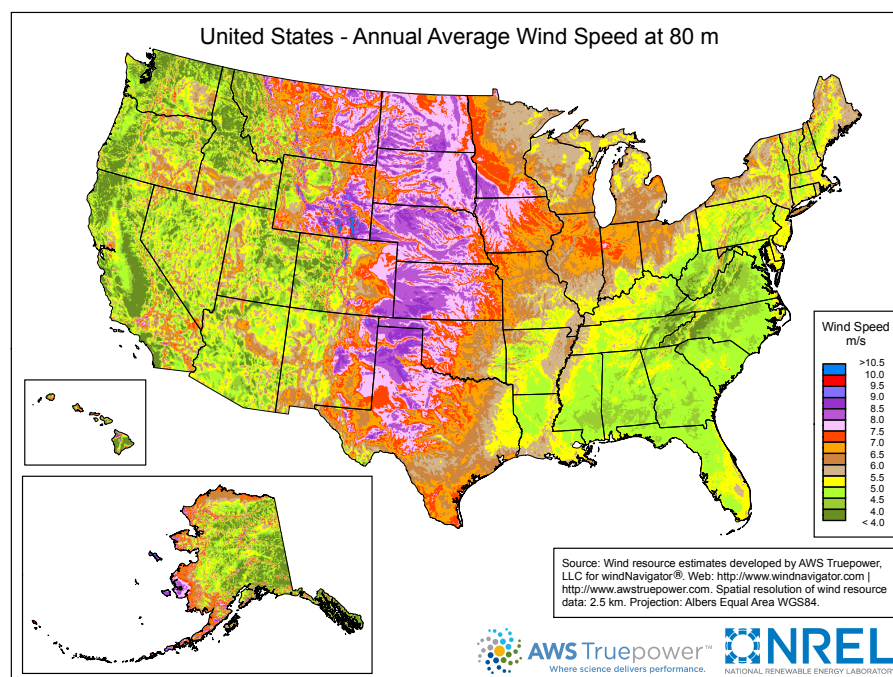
United States - Annual Average Wind Speed at 80 m

Wind Speed
m/s

>10.5
10.0
9.5
9.0
8.5
8.0
7.5
7.0
6.5
6.0
5.5
5.0
4.5
4.0
< 4.0

Source: Wind resource estimates developed by AWS Truepower, LLC for windNavigator®. Web: http://www.windnavigator.com | http://www.awstruepower.com. Spatial resolution of wind resource data: 2.5 km. Projection: Albers Equal Area WGS84.

AWS Truepower
Where science delivers performance.

NREL
NATIONAL RENEWABLE ENERGY LABORATORY